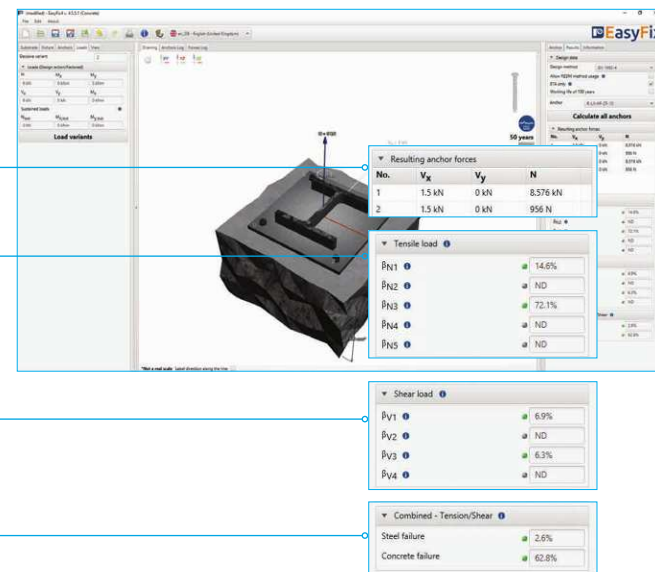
Unsaved - EasyFix 4.1 (Concrete)

File Edit About

EasyFix

Resulting anchor forces

| No. | $V_x$ | $V_y$ | N |
|---|---|---|---|
| 1 | 1.5 kN | 0 kN | 8.576 kN |
| 2 | 1.5 kN | 0 kN | 956 N |

Tensile load

$\beta_{N1}$ 14.6%

$\beta_{N2}$ ND

$\beta_{N3}$ 72.1%

$\beta_{N4}$ ND

$\beta_{N5}$ ND

Shear load

$\beta_{V1}$ 6.9%

$\beta_{V2}$ ND

$\beta_{V3}$ 6.3%

$\beta_{V4}$ ND

Combined - Tension/Shear

Steel failure 2.6%

Concrete failure 62.8%

Load variants

Calculate all anchors

50 years